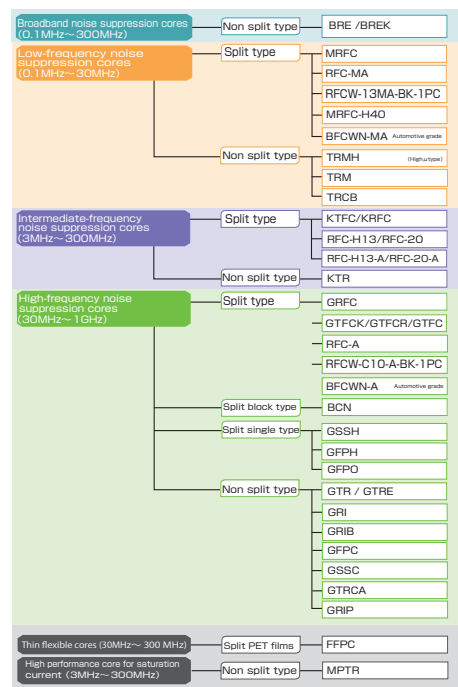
Broadband noise suppression cores (0.1MHz～300MHz)

Non split type

BRE /BREK

Low-frequency noise suppression cores (0.1MHz～30MHz)

Split type

MRFC

RFC-MA

RFCW-13MA-BK-1PC

MRFC-H40

BFCWN-MA Automotive grade

Non split type

TRMH (High μ type)

TRM

TRCB

Intermediate-frequency noise suppression cores (3MHz～300MHz)

Split type

KTFC/KRFC

RFC-H13/RFC-20

RFC-H13-A/RFC-20-A

Non split type

KTR

High-frequency noise suppression cores (30MHz～1GHz)

Split type

GRFC

GTFCK/GTFCR/GTFC

RFC-A

RFCW-C10-A-BK-1PC

BFCWN-A Automotive grade

Split block type

BCN

Split single type

GSSH

GFPH

GFPO

Non split type

GTR / GTRE

GRI

GRIB

GFPC

GSSC

GTRCA

GRIP

Thin flexible cores (30MHz～300 MHz)

Split PET films

FFPC

High performance core for saturation current (3MHz～300MHz)

Non split type

MPTR